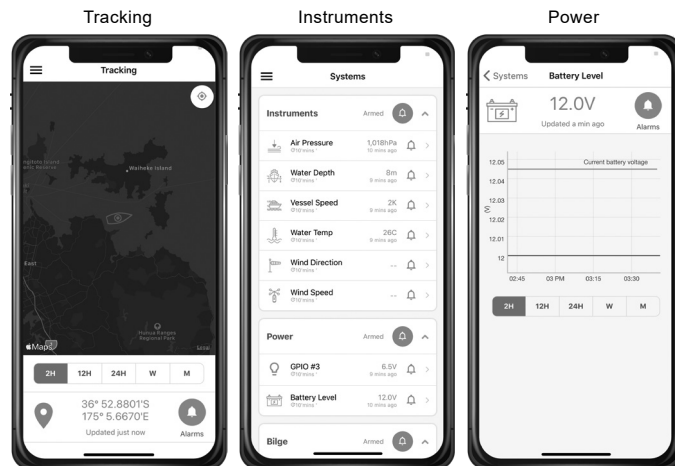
Tracking

Tracking

Waiheke Island

East

Hunua Ranges Regional Park

Maps

Legal

2H 12H 24H W M

36° 52.8801'S
175° 5.6670'E
Updated just now

Alarms

Instruments

Systems

Instruments Armed

Air Pressure 1,018hPa 10 mins ago

Water Depth 8m 9 mins ago

Vessel Speed 2K 9 mins ago

Water Temp 26C 9 mins ago

Wind Direction --

Wind Speed --

Power Armed

GPIO #3 6.5V 9 mins ago

Battery Level 12.0V 10 mins ago

Bilge Armed

Power

Systems Battery Level

12.0V
Updated a min ago

Alarms

Current battery voltage

| 12.05 |
| 12.04 |
| 12.03 |
| 12.02 |
| 12.01 |
| 12 |

V

02:45 03 PM 03:15 03:30

2H 12H 24H W M